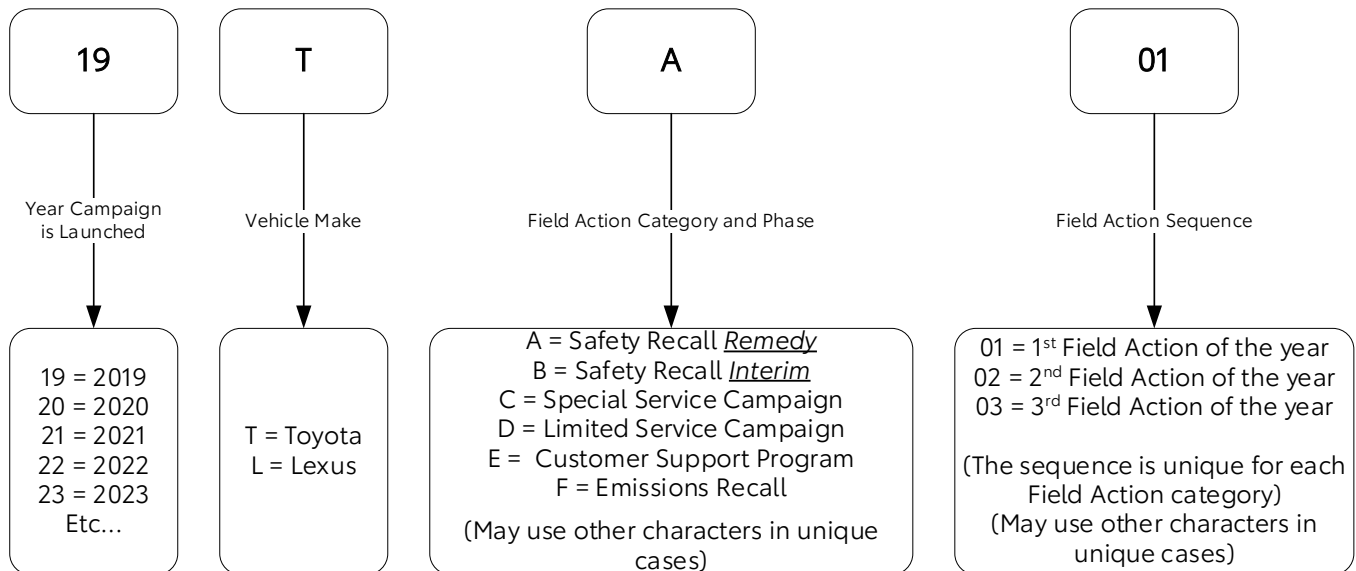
19

Year Campaign is Launched

19 = 2019
20 = 2020
21 = 2021
22 = 2022
23 = 2023
Etc…

T

Vehicle Make

T = Toyota
L = Lexus

A

Field Action Category and Phase

A = Safety Recall *Remedy*
B = Safety Recall *Interim*
C = Special Service Campaign
D = Limited Service Campaign
E = Customer Support Program
F = Emissions Recall

(May use other characters in unique cases)

01

Field Action Sequence

01 = 1$^{st}$ Field Action of the year
02 = 2$^{nd}$ Field Action of the year
03 = 3$^{rd}$ Field Action of the year

(The sequence is unique for each Field Action category)
(May use other characters in unique cases)